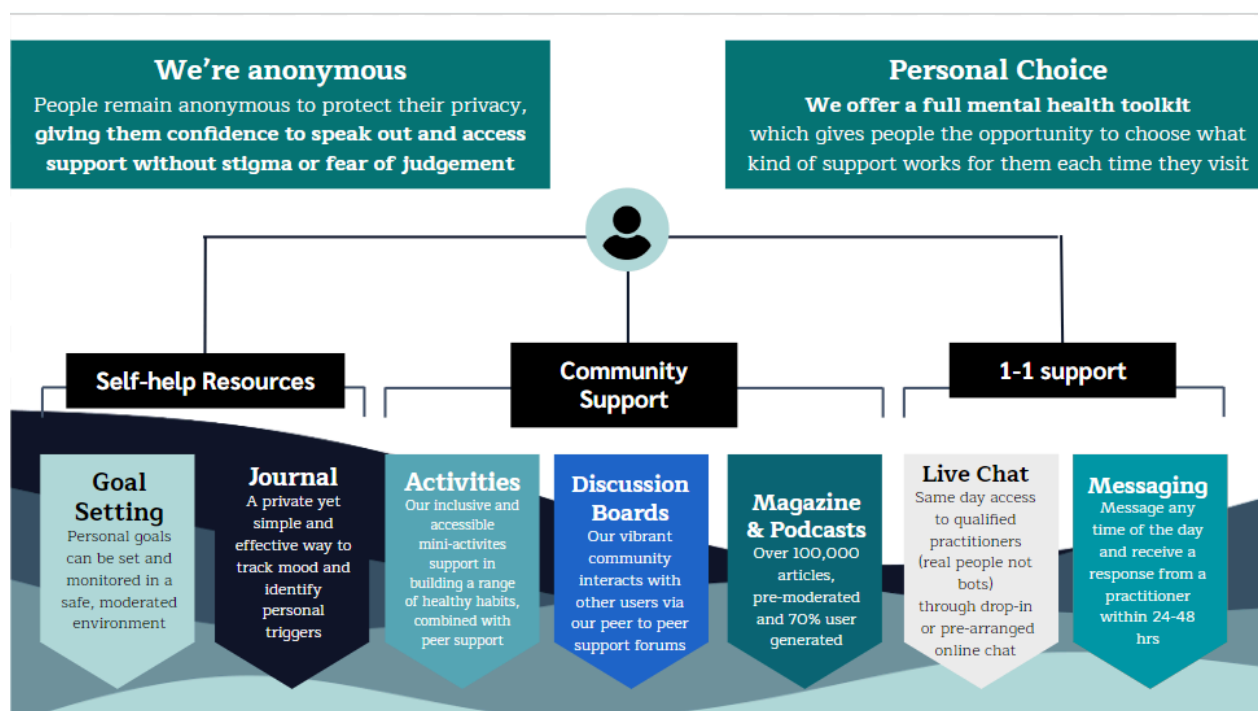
We're anonymous

People remain anonymous to protect their privacy, giving them confidence to speak out and access support without stigma or fear of judgement

Personal Choice

We offer a full mental health toolkit which gives people the opportunity to choose what kind of support works for them each time they visit

Self-help Resources

Community Support

1-1 support

Goal Setting

Personal goals can be set and monitored in a safe, moderated environment

Journal

A private yet simple and effective way to track mood and identify personal triggers

Activities

Our inclusive and accessible mini-activites support in building a range of healthy habits, combined with peer support

Discussion Boards

Our vibrant community interacts with other users via our peer to peer support forums

Magazine & Podcasts

Over 100,000 articles, pre-moderated and 70% user generated

Live Chat

Same day access to qualified practitioners (real people not bots) through drop-in or pre-arranged online chat

Messaging

Message any time of the day and receive a response from a practitioner within 24-48 hrs